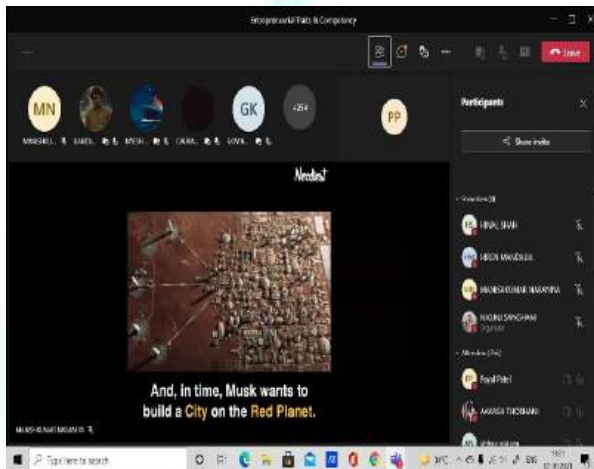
Entrepreneurial Traits & Competency

Leave

MN

GK

+254

PP

MANISH L... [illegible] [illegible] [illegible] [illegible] GOVA...

Participants

Share invite

Presenters (4)

HINAL SHAH

HIREN MANDALIA

MANISH KUMAR MAKWANA

NAGINU SANGHANI

Organizer

Attendees (254)

Payal Patel

AAKASH THOBHANI

NowThis

And, in time, Musk wants to build a City on the Red Planet.

MANISH KUMAR MAKWANA

Type here to search

ENG